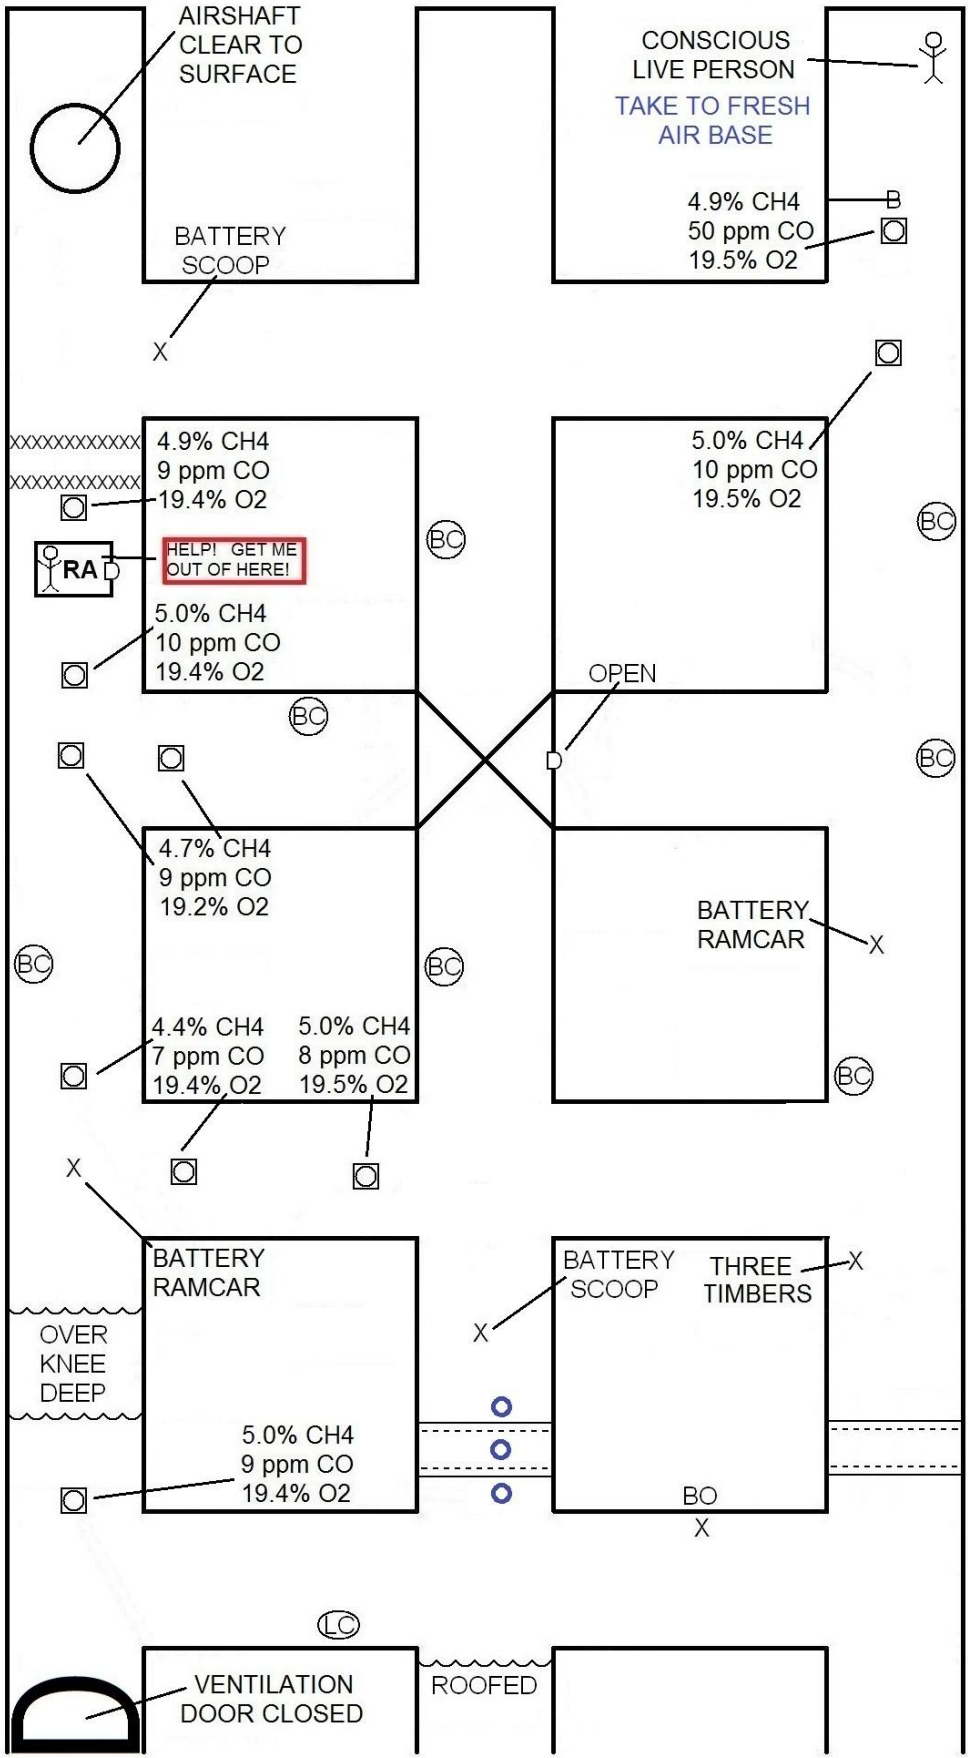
AIRSHAFT CLEAR TO SURFACE

CONSCIOUS LIVE PERSON

TAKE TO FRESH AIR BASE

B

4.9% CH4
50 ppm CO
19.5% O2

BATTERY SCOOP

X

XXXXXXXXXXXX
XXXXXXXXXXXX

4.9% CH4
9 ppm CO
19.4% O2

5.0% CH4
10 ppm CO
19.5% O2

BC

BC

RA D

HELP! GET ME OUT OF HERE!

5.0% CH4
10 ppm CO
19.4% O2

OPEN

BC

D

BC

4.7% CH4
9 ppm CO
19.2% O2

BATTERY RAMCAR

X

BC

BC

4.4% CH4
7 ppm CO
19.4% O2

5.0% CH4
8 ppm CO
19.5% O2

BC

X

BATTERY RAMCAR

BATTERY SCOOP

THREE TIMBERS

X

X

OVER KNEE DEEP

5.0% CH4
9 ppm CO
19.4% O2

BO

X

LC

VENTILATION DOOR CLOSED

ROOFED